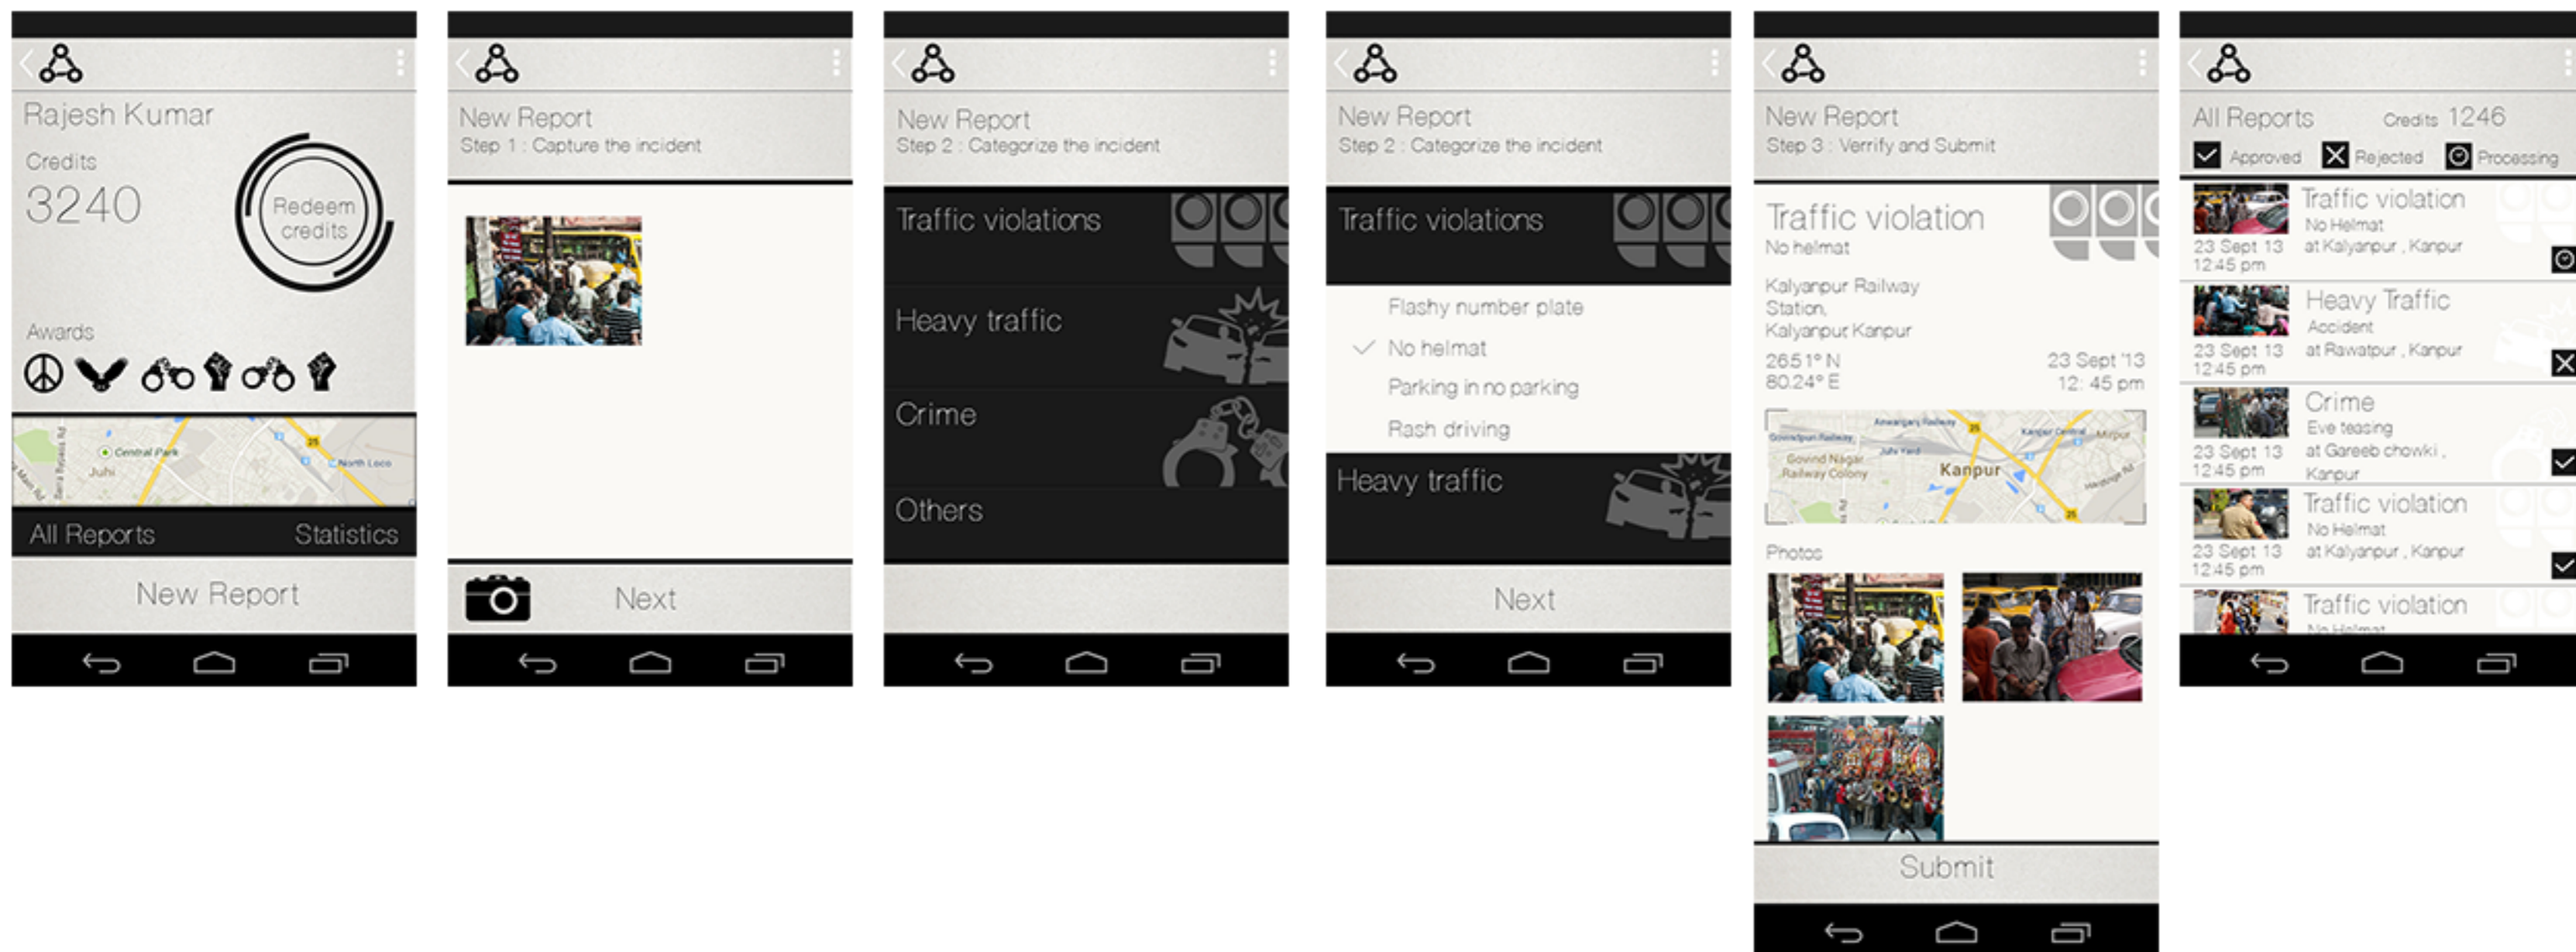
Rajesh Kumar

Credits

3240

Redeem credits

Awards

Central Park

Juhi

North Loco

All Reports

Statistics

New Report

New Report

Step 1 : Capture the incident

Next

New Report

Step 2 : Categorize the incident

Traffic violations

Heavy traffic

Crime

Others

New Report

Step 2 : Categorize the incident

Traffic violations

Flashy number plate

No helmat

Parking in no parking

Rash driving

Heavy traffic

Next

New Report

Step 3 : Verrify and Submit

Traffic violation

No helmat

Kalyanpur Railway Station, Kalyanpur, Kanpur

26.51° N
80.24° E

23 Sept '13
12: 45 pm

Kanpur

Photos

Submit

All Reports

Credits 1246

Approved

Rejected

Processing

Traffic violation
No Helmat
at Kalyanpur , Kanpur
23 Sept 13
12:45 pm

Heavy Traffic
Accident
at Rawatpur , Kanpur
23 Sept 13
12:45 pm

Crime
Eve teasing
at Gareeb chowki , Kanpur
23 Sept 13
12:45 pm

Traffic violation
No Helmat
at Kalyanpur , Kanpur
23 Sept 13
12:45 pm

Traffic violation
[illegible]